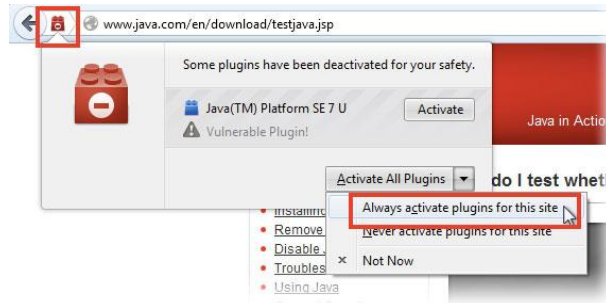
www.java.com/en/download/testjava.jsp

Some plugins have been deactivated for your safety.

Java(TM) Platform SE 7 U

Activate

Vulnerable Plugin!

Java in Actio

Activate All Plugins

do I test wheth

Installin

Remove

Disable

Troubles

Using Java

Always activate plugins for this site

Never activate plugins for this site

Not Now